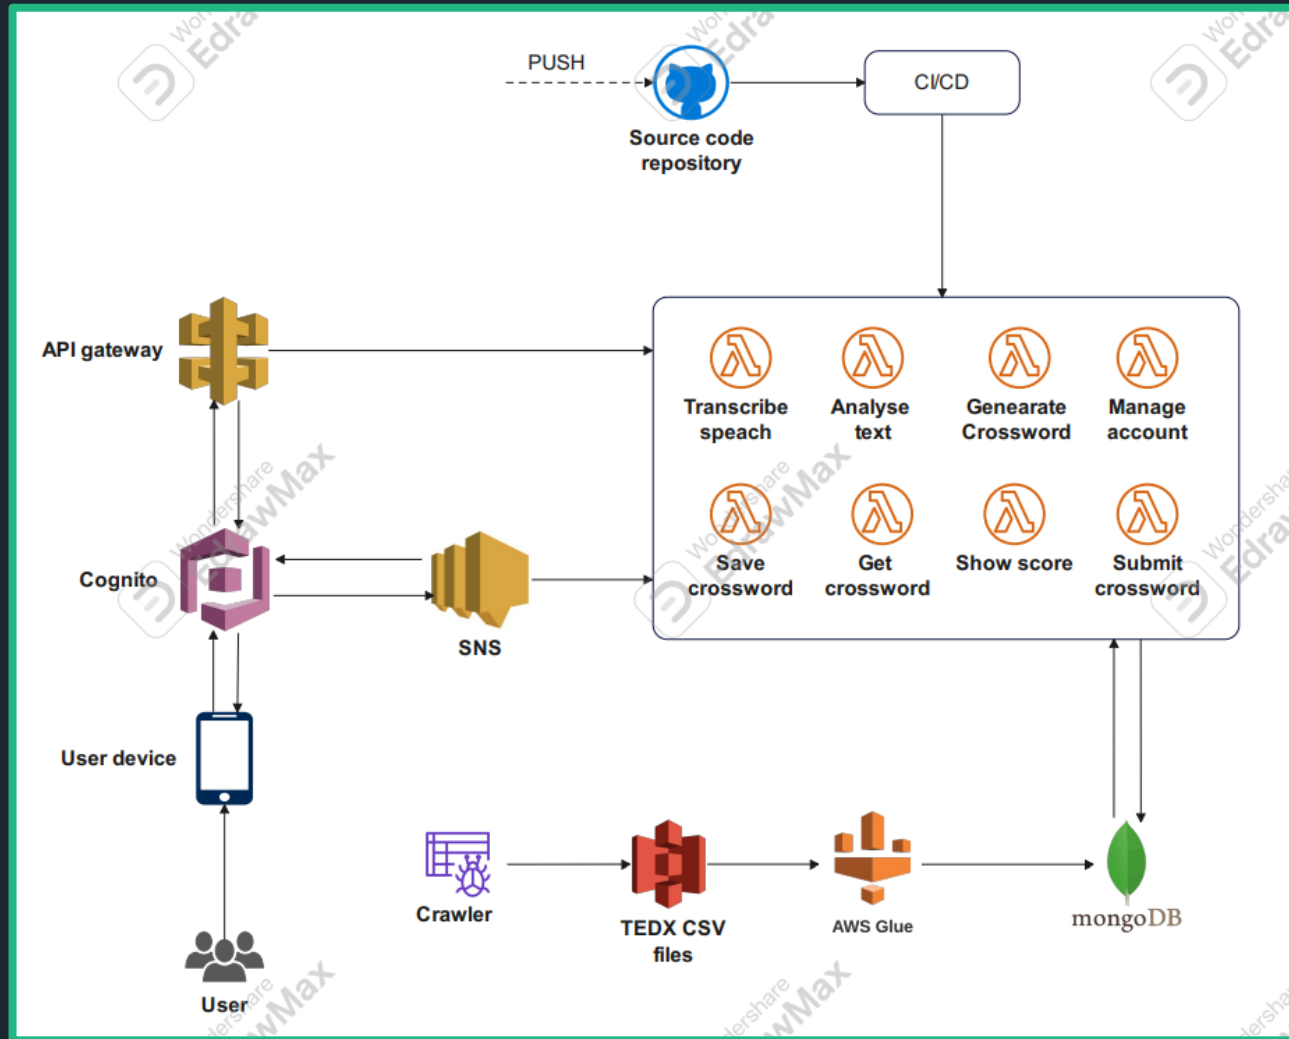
PUSH

Source code repository

CI/CD

API gateway

Transcribe speach

Analyse text

Genearate Crossword

Manage account

Save crossword

Get crossword

Show score

Submit crossword

Cognito

SNS

User device

Crawler

TEDX CSV files

AWS Glue

mongoDB

User

Wondershare EdrawMax